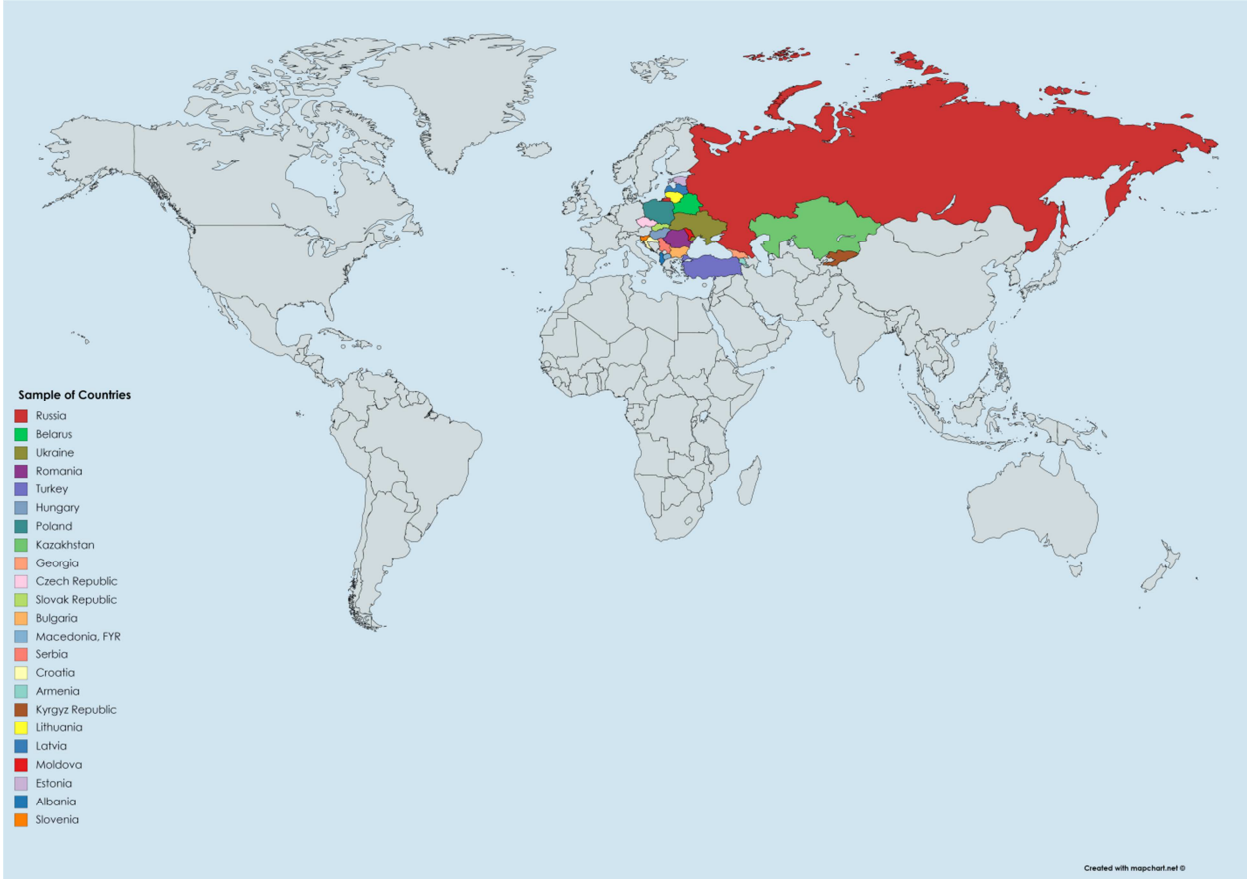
Sample of Countries
Russia
Belarus
Ukraine
Romania
Turkey
Hungary
Poland
Kazakhstan
Georgia
Czech Republic
Slovak Republic
Bulgaria
Macedonia, FYR
Serbia
Croatia
Armenia
Kyrgyz Republic
Lithuania
Latvia
Moldova
Estonia
Albania
Slovenia

Created with mapchart.net ©